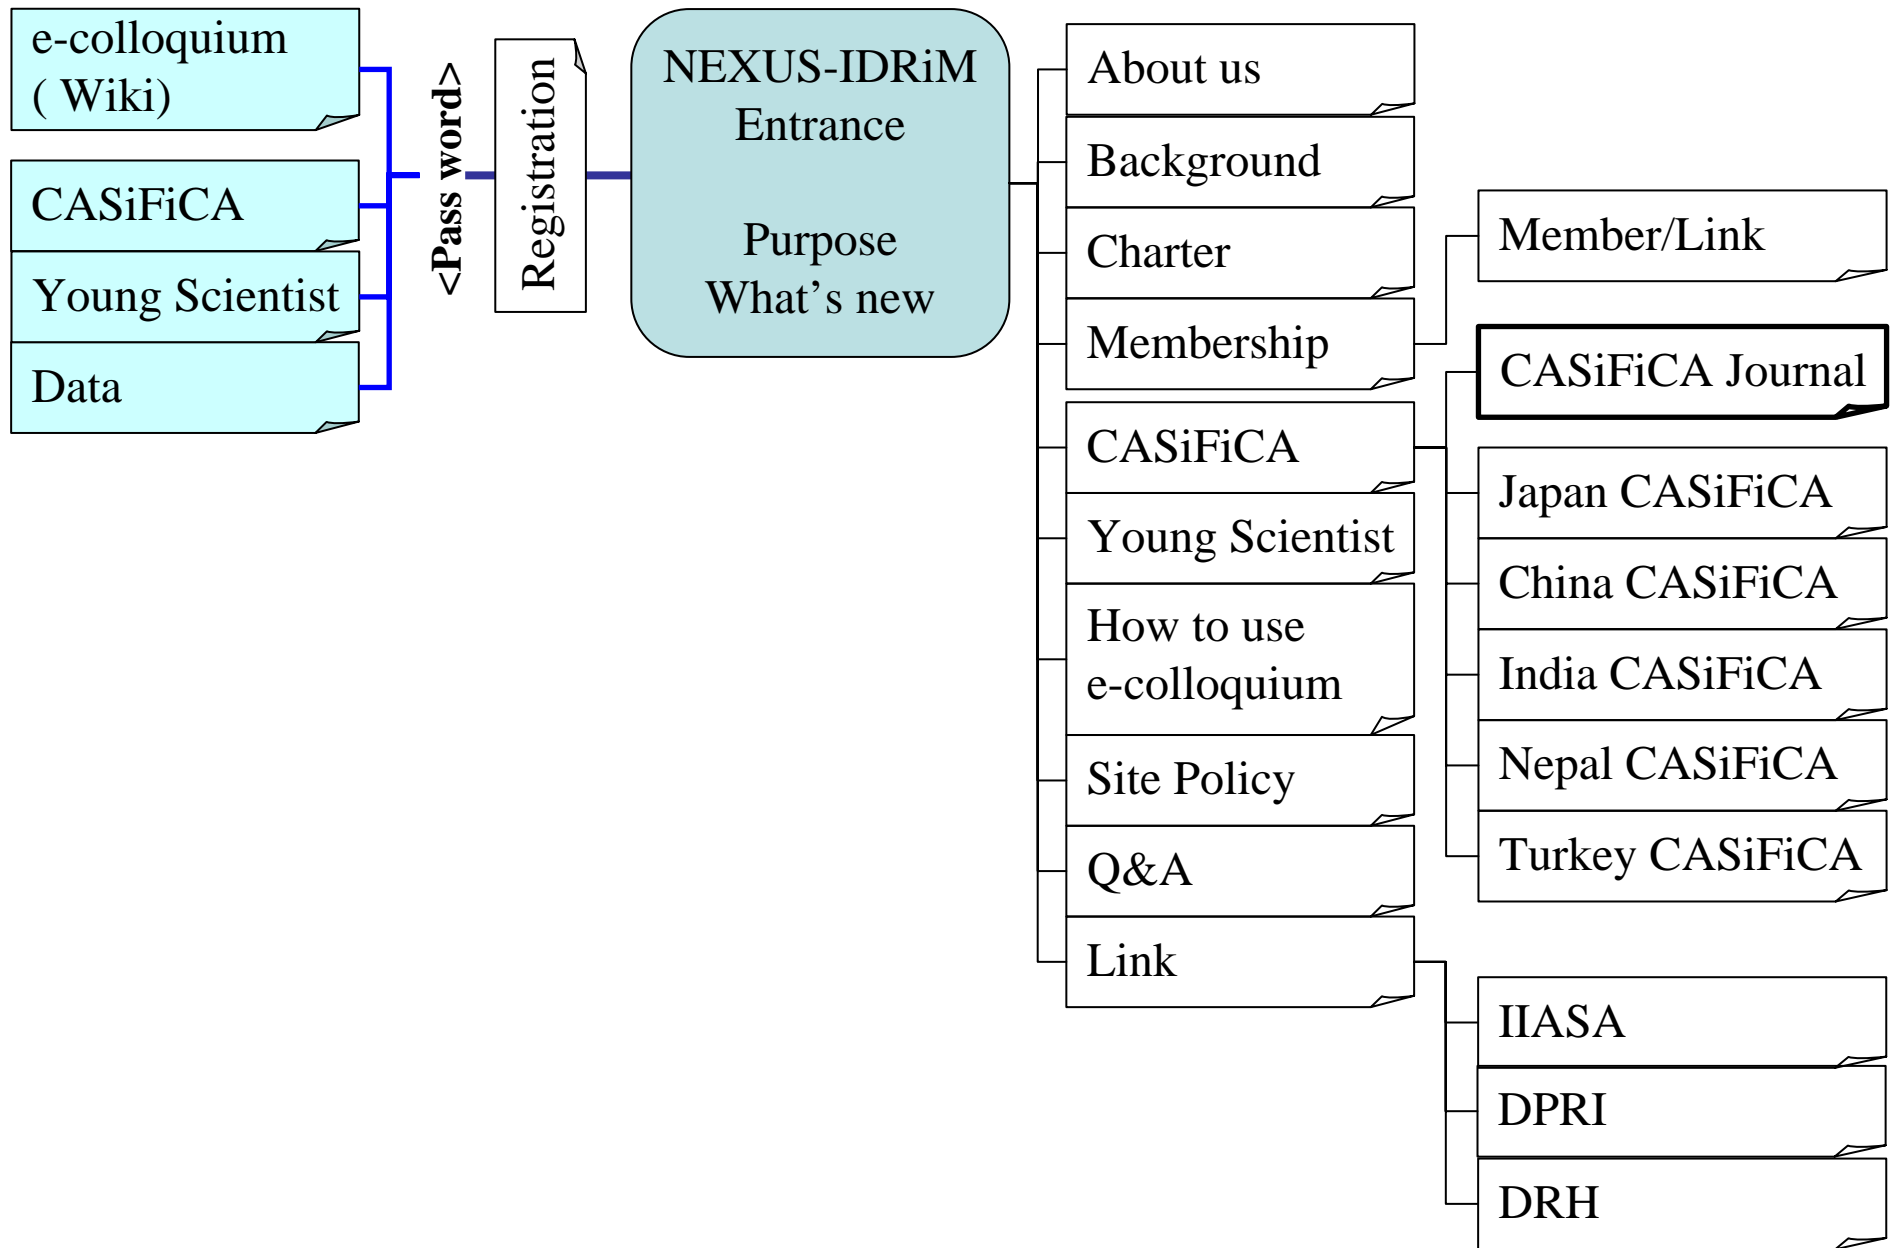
e-colloquium ( Wiki)

CASiFiCA

Young Scientist

Data

<Pass word>

Registration

NEXUS-IDRiM Entrance

Purpose What's new

About us

Background

Charter

Membership

CASiFiCA

Young Scientist

How to use e-colloquium

Site Policy

Q&A

Link

Member/Link

CASiFiCA Journal

Japan CASiFiCA

China CASiFiCA

India CASiFiCA

Nepal CASiFiCA

Turkey CASiFiCA

IIASA

DPRI

DRH